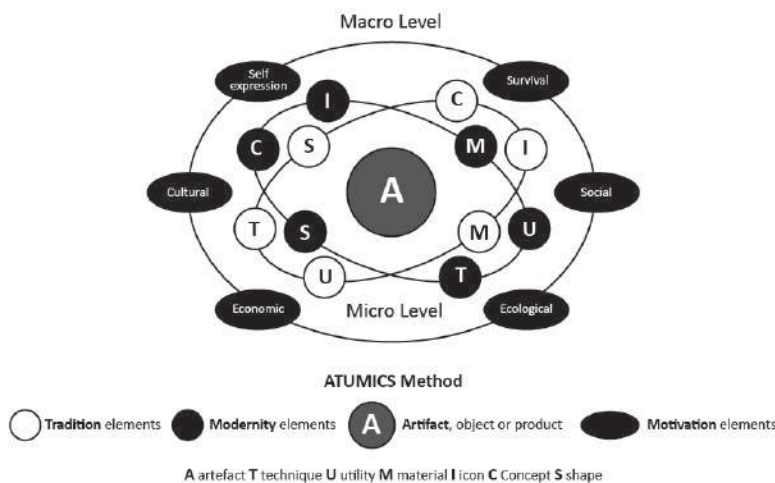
Macro Level

Self expression

Survival

I

C

C

S

M

I

Cultural

A

Social

T

S

M

U

U

T

Economic

Micro Level

Ecological

ATUMICS Method

Tradition elements

Modernity elements

A

Artifact, object or product

Motivation elements

A artefact T technique U utility M material I icon C Concept S shape